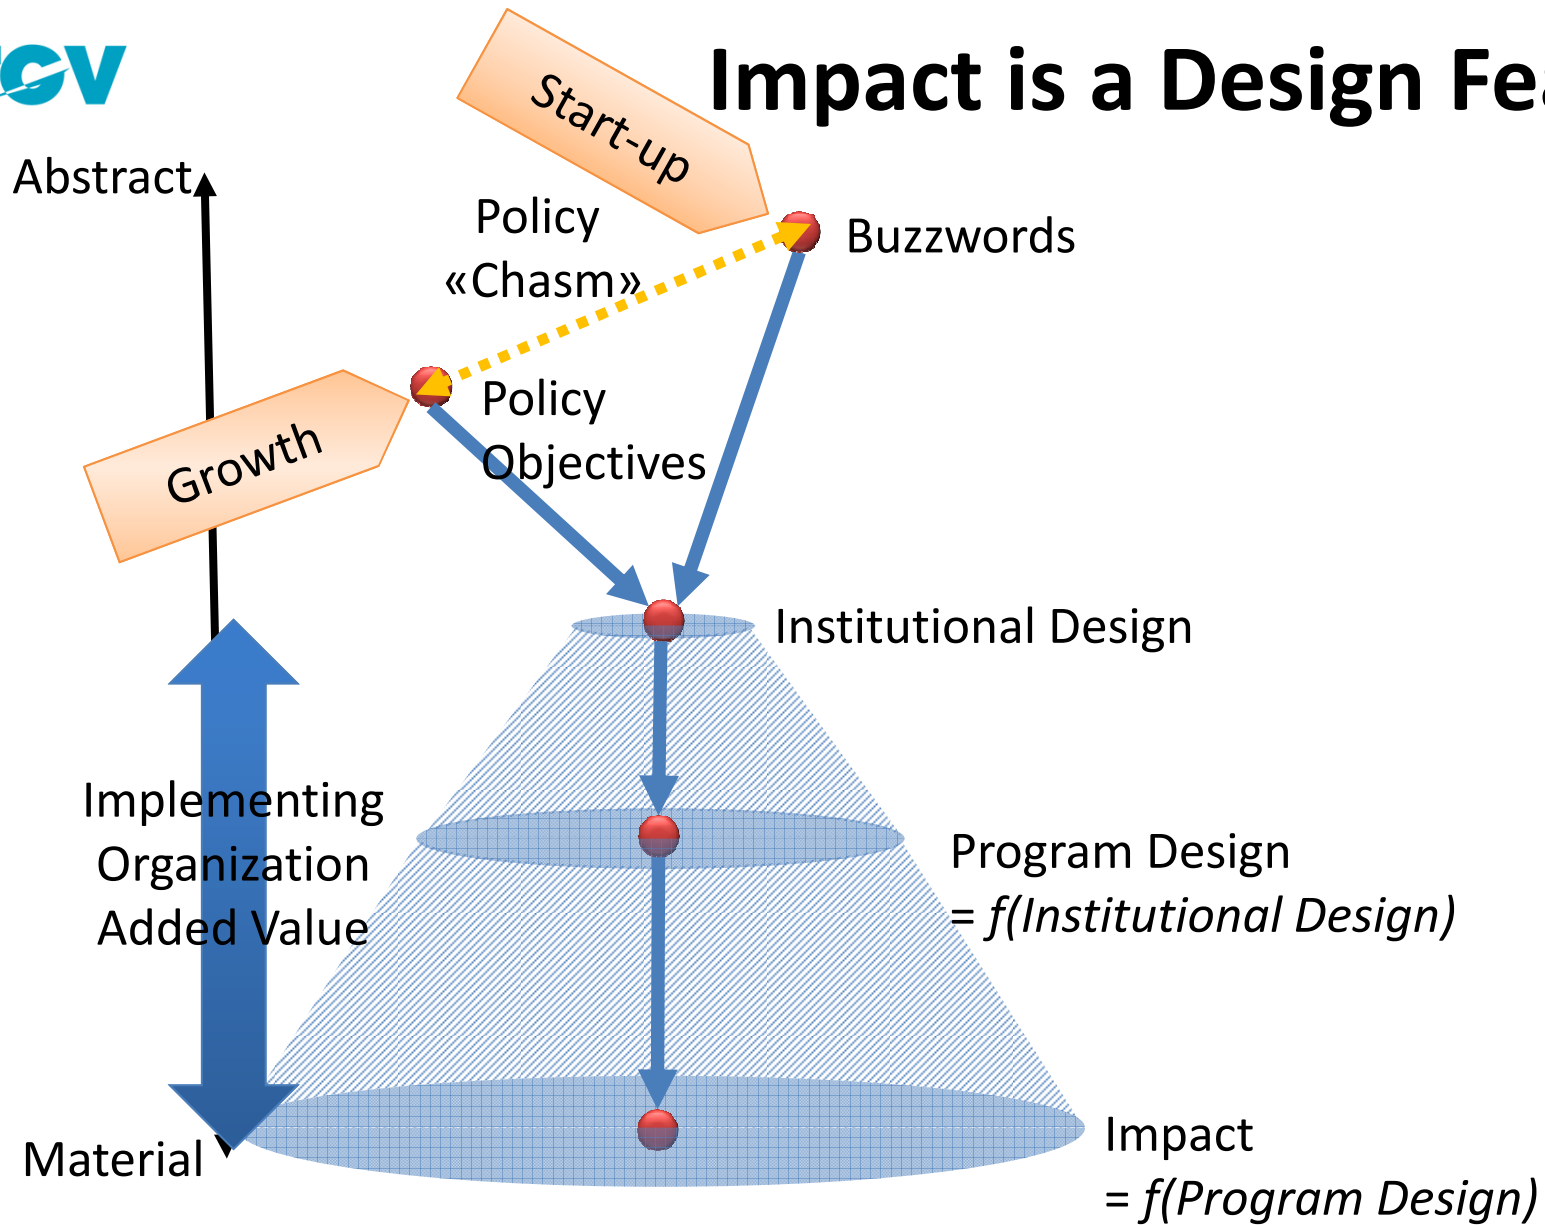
CV

Impact is a Design Fea

Start-up

Abstract

Policy «Chasm»

Buzzwords

Policy Objectives

Growth

Institutional Design

Implementing Organization Added Value

Program Design = f(Institutional Design)

Material

Impact = f(Program Design)